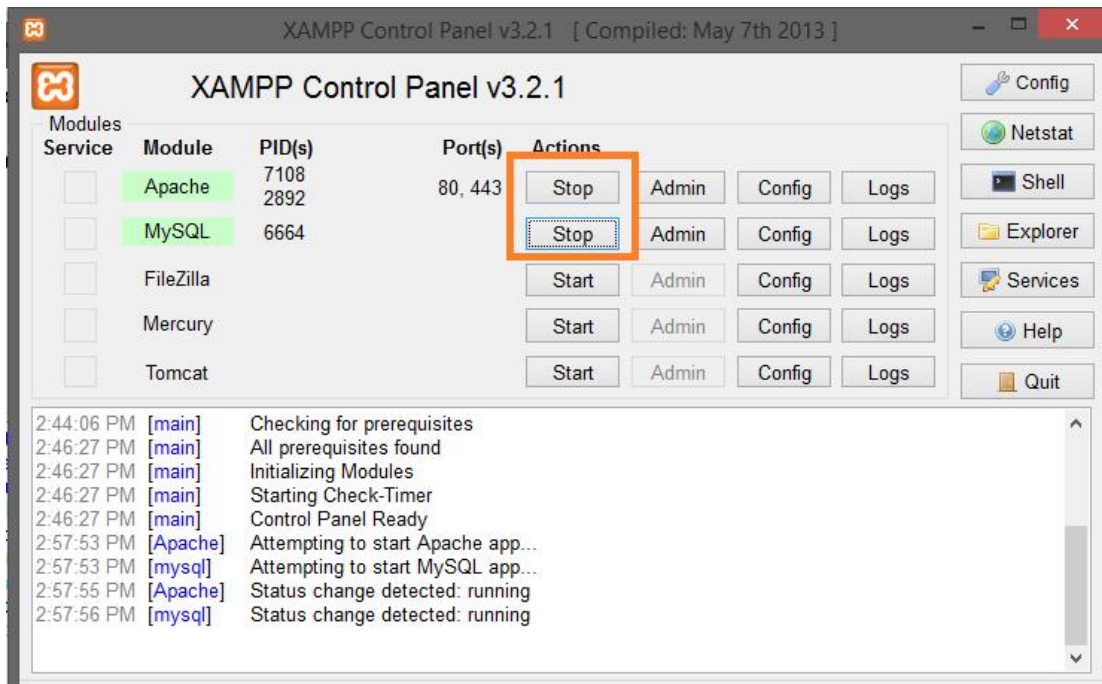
XAMPP Control Panel v3.2.1 [ Compiled: May 7th 2013 ]

XAMPP Control Panel v3.2.1

Modules

| Service | Module | PID(s) | Port(s) | Actions | | | |
|---|---|---|---|---|---|---|---|
| | Apache | 7108 2892 | 80, 443 | Stop | Admin | Config | Logs |
| | MySQL | 6664 | | Stop | Admin | Config | Logs |
| | FileZilla | | | Start | Admin | Config | Logs |
| | Mercury | | | Start | Admin | Config | Logs |
| | Tomcat | | | Start | Admin | Config | Logs |

Config
Netstat
Shell
Explorer
Services
Help
Quit

2:44:06 PM [main] Checking for prerequisites
2:46:27 PM [main] All prerequisites found
2:46:27 PM [main] Initializing Modules
2:46:27 PM [main] Starting Check-Timer
2:46:27 PM [main] Control Panel Ready
2:57:53 PM [Apache] Attempting to start Apache app...
2:57:53 PM [mysql] Attempting to start MySQL app...
2:57:55 PM [Apache] Status change detected: running
2:57:56 PM [mysql] Status change detected: running